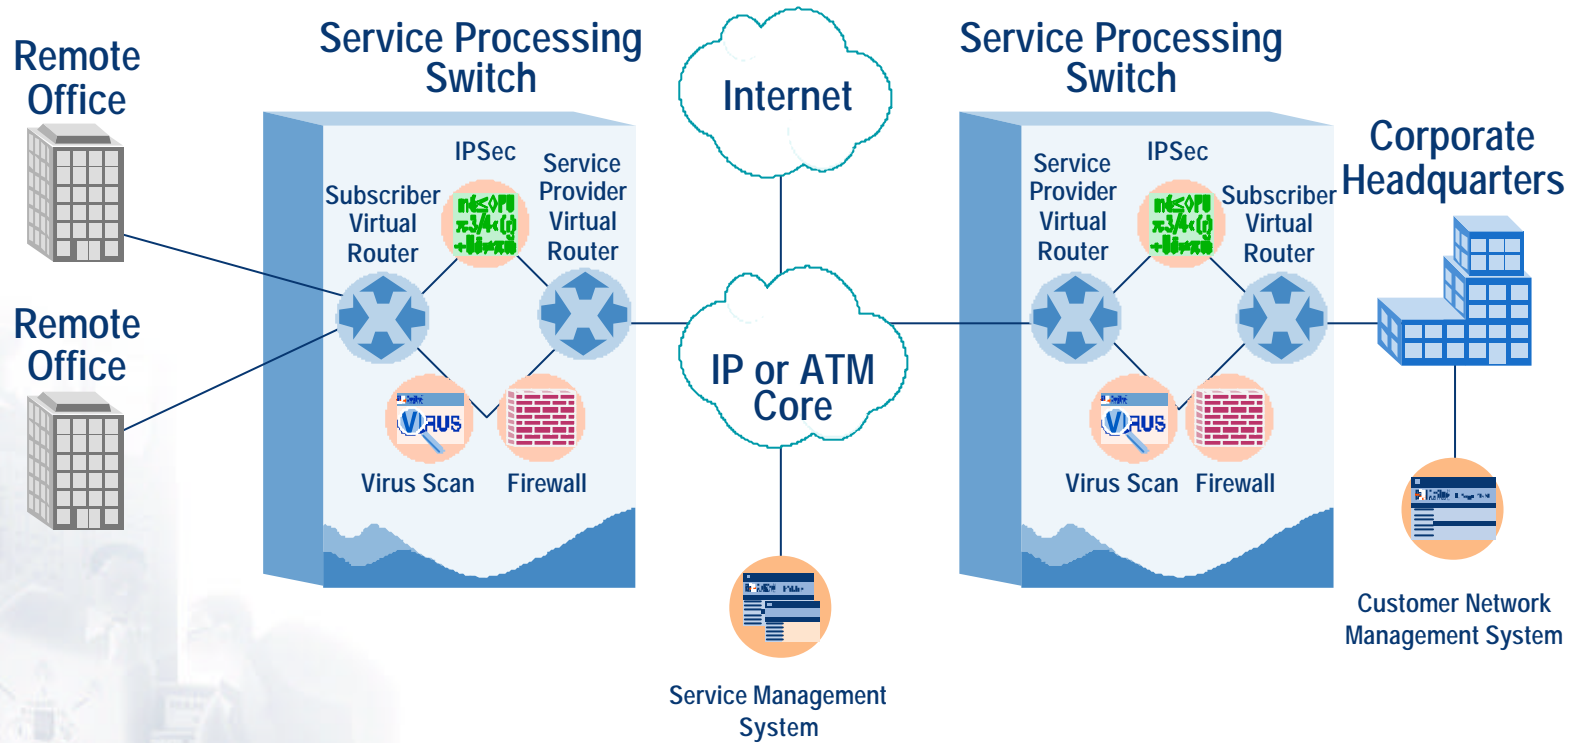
Remote Office

Remote Office

Service Processing Switch

IPSec

Subscriber Virtual Router

Service Provider Virtual Router

Virus Scan

Firewall

Internet

IP or ATM Core

Service Management System

Service Processing Switch

IPSec

Service Provider Virtual Router

Subscriber Virtual Router

Virus Scan

Firewall

Corporate Headquarters

Customer Network Management System